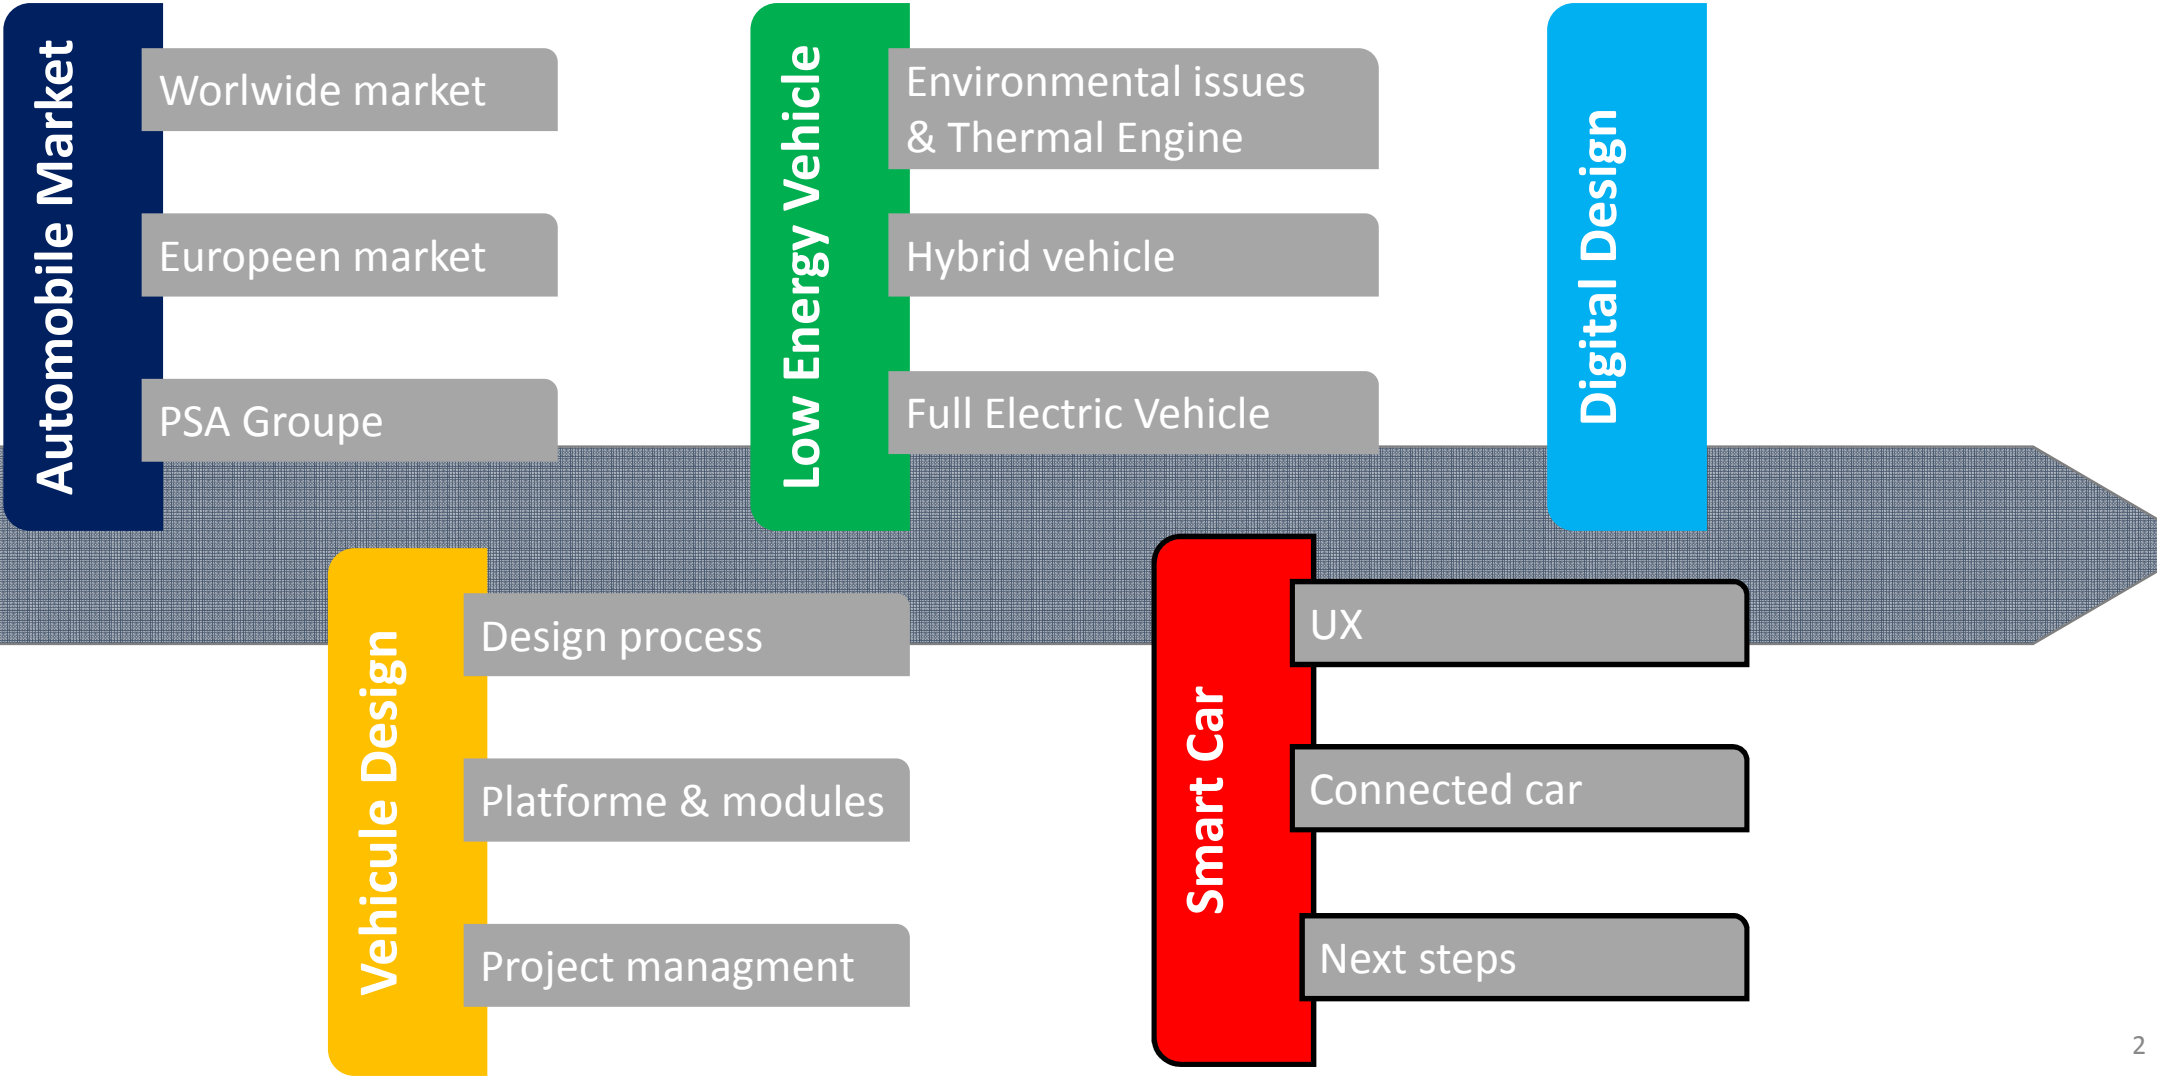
Automobile Market

Worlwide market

Europeen market

PSA Groupe

Low Energy Vehicle

Environmental issues & Thermal Engine

Hybrid vehicle

Full Electric Vehicle

Digital Design

Vehicule Design

Design process

Platforme & modules

Project managment

Smart Car

UX

Connected car

Next steps

2